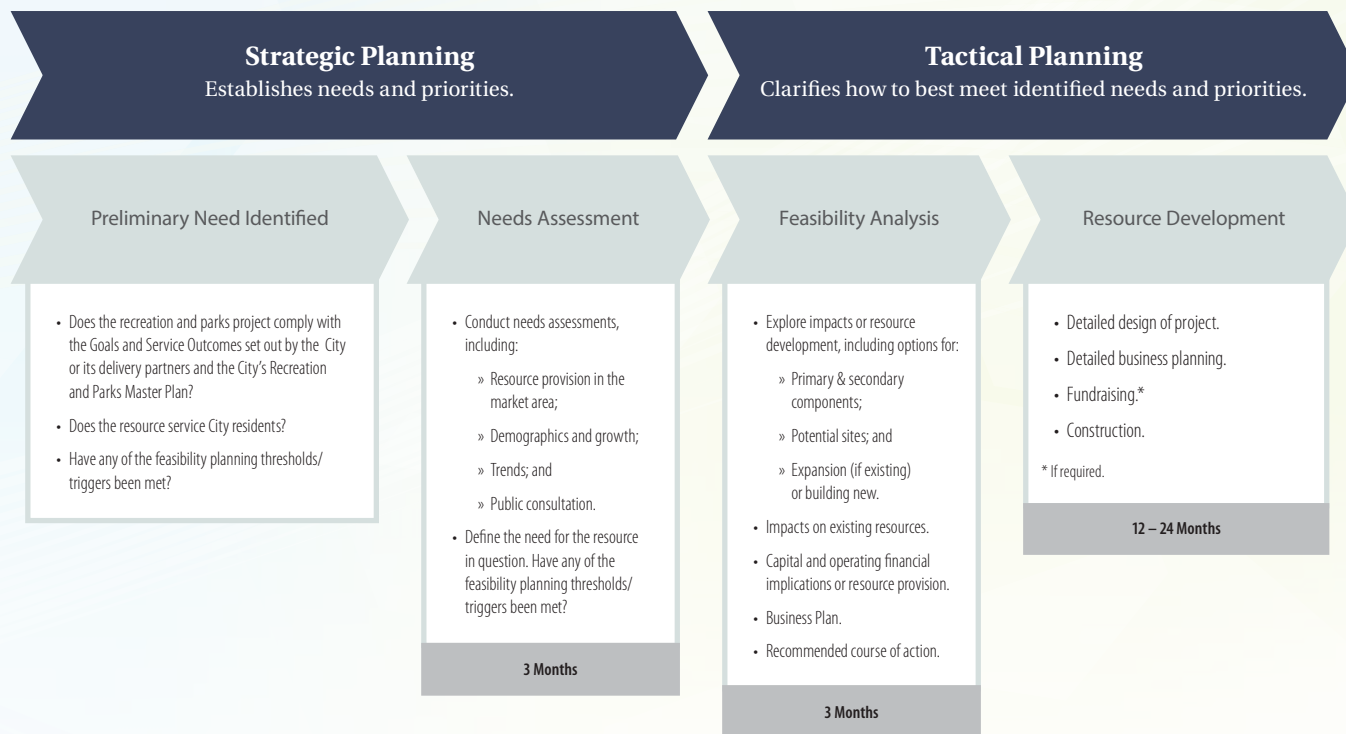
**Strategic Planning**
Establishes needs and priorities.

**Tactical Planning**
Clarifies how to best meet identified needs and priorities.

Preliminary Need Identified

- Does the recreation and parks project comply with the Goals and Service Outcomes set out by the City or its delivery partners and the City's Recreation and Parks Master Plan?
- Does the resource service City residents?
- Have any of the feasibility planning thresholds/ triggers been met?

Needs Assessment

- Conduct needs assessments, including:
  » Resource provision in the market area;
  » Demographics and growth;
  » Trends; and
  » Public consultation.
- Define the need for the resource in question. Have any of the feasibility planning thresholds/ triggers been met?

3 Months

Feasibility Analysis

- Explore impacts or resource development, including options for:
  » Primary & secondary components;
  » Potential sites; and
  » Expansion (if existing) or building new.
- Impacts on existing resources.
- Capital and operating financial implications or resource provision.
- Business Plan.
- Recommended course of action.

3 Months

Resource Development

- Detailed design of project.
- Detailed business planning.
- Fundraising.*
- Construction.

* If required.

12 – 24 Months